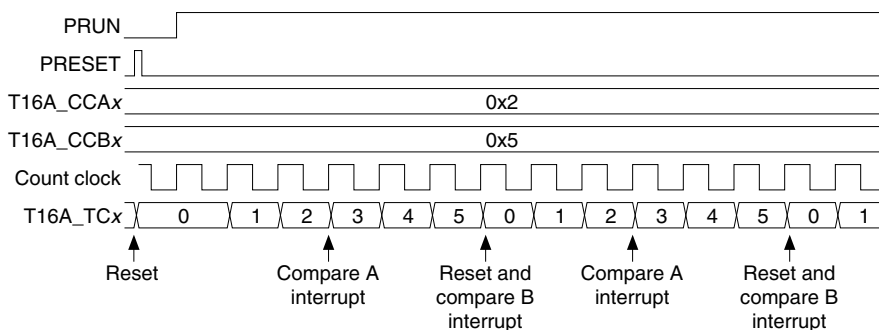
PRUN

PRESET

T16A_CCA*x*

0x2

T16A_CCB*x*

0x5

Count clock

T16A_TC*x*

0 1 2 3 4 5 0 1 2 3 4 5 0 1

Reset

Compare A interrupt

Reset and compare B interrupt

Compare A interrupt

Reset and compare B interrupt